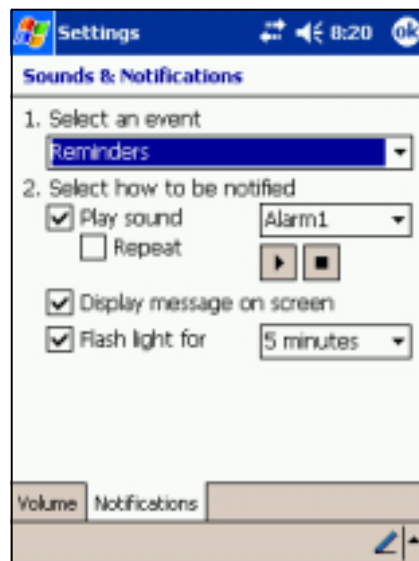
Settings 8:20 ok

Sounds & Notifications

1. Select an event

Reminders

2. Select how to be notified

Play sound

Alarm1

Repeat

Display message on screen

Flash light for

5 minutes

Volume Notifications